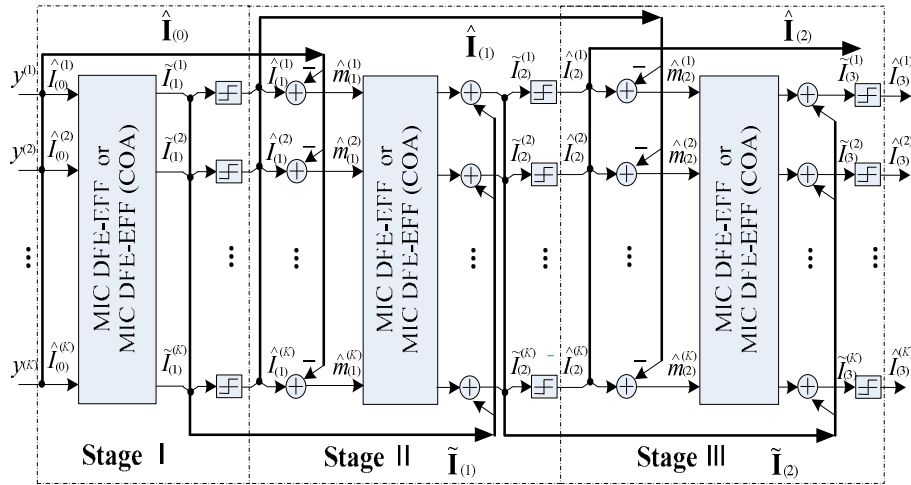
$\hat{\mathbf{I}}_{(0)}$

$\hat{\mathbf{I}}_{(1)}$

$\hat{\mathbf{I}}_{(2)}$

$y^{(1)}$ $\hat{I}_{(0)}^{(1)}$

$y^{(2)}$ $\hat{I}_{(0)}^{(2)}$

$y^{(K)}$ $\hat{I}_{(0)}^{(K)}$

MIC DFE-EFF or MIC DFE-EFF (COA)

$\tilde{I}_{(1)}^{(1)}$ $\tilde{I}_{(1)}^{(2)}$ $\tilde{I}_{(1)}^{(K)}$

$\hat{I}_{(1)}^{(1)}$ $\hat{I}_{(1)}^{(2)}$ $\hat{I}_{(1)}^{(K)}$

$\hat{m}_{(1)}^{(1)}$ $\hat{m}_{(1)}^{(2)}$ $\hat{m}_{(1)}^{(K)}$

MIC DFE-EFF or MIC DFE-EFF (COA)

$\tilde{I}_{(2)}^{(1)}$ $\tilde{I}_{(2)}^{(2)}$ $\tilde{I}_{(2)}^{(K)}$

$\hat{I}_{(2)}^{(1)}$ $\hat{I}_{(2)}^{(2)}$ $\hat{I}_{(2)}^{(K)}$

$\hat{m}_{(2)}^{(1)}$ $\hat{m}_{(2)}^{(2)}$ $\hat{m}_{(2)}^{(K)}$

MIC DFE-EFF or MIC DFE-EFF (COA)

$\tilde{I}_{(3)}^{(1)}$ $\tilde{I}_{(3)}^{(2)}$ $\tilde{I}_{(3)}^{(K)}$

$\hat{I}_{(3)}^{(1)}$ $\hat{I}_{(3)}^{(2)}$ $\hat{I}_{(3)}^{(K)}$

Stage Ⅰ

Stage Ⅱ

$\tilde{\mathbf{I}}_{(1)}$

Stage Ⅲ

$\tilde{\mathbf{I}}_{(2)}$